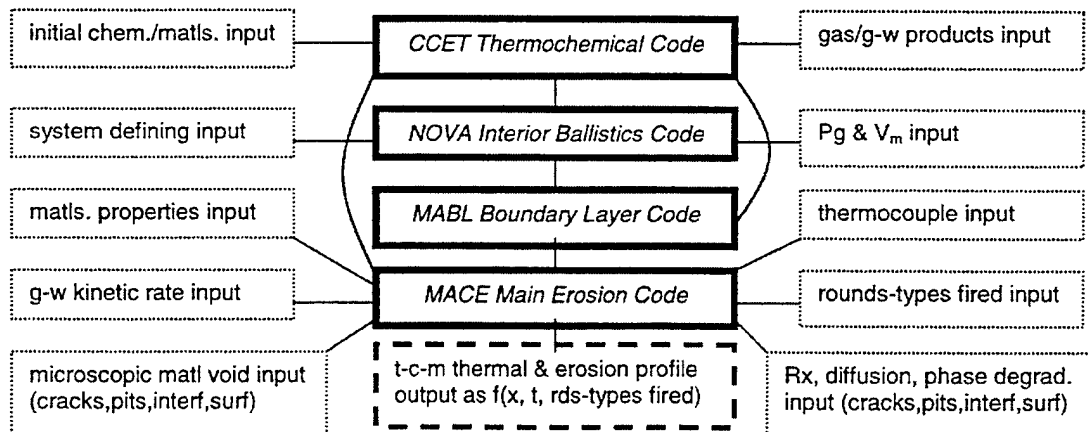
initial chem./matls. input

CCET Thermochemical Code

gas/g-w products input

system defining input

NOVA Interior Ballistics Code

Pg & $V_m$ input

matls. properties input

MABL Boundary Layer Code

thermocouple input

g-w kinetic rate input

MACE Main Erosion Code

rounds-types fired input

microscopic matl void input (cracks,pits,interf,surf)

t-c-m thermal & erosion profile output as f(x, t, rds-types fired)

Rx, diffusion, phase degrad. input (cracks,pits,interf,surf)